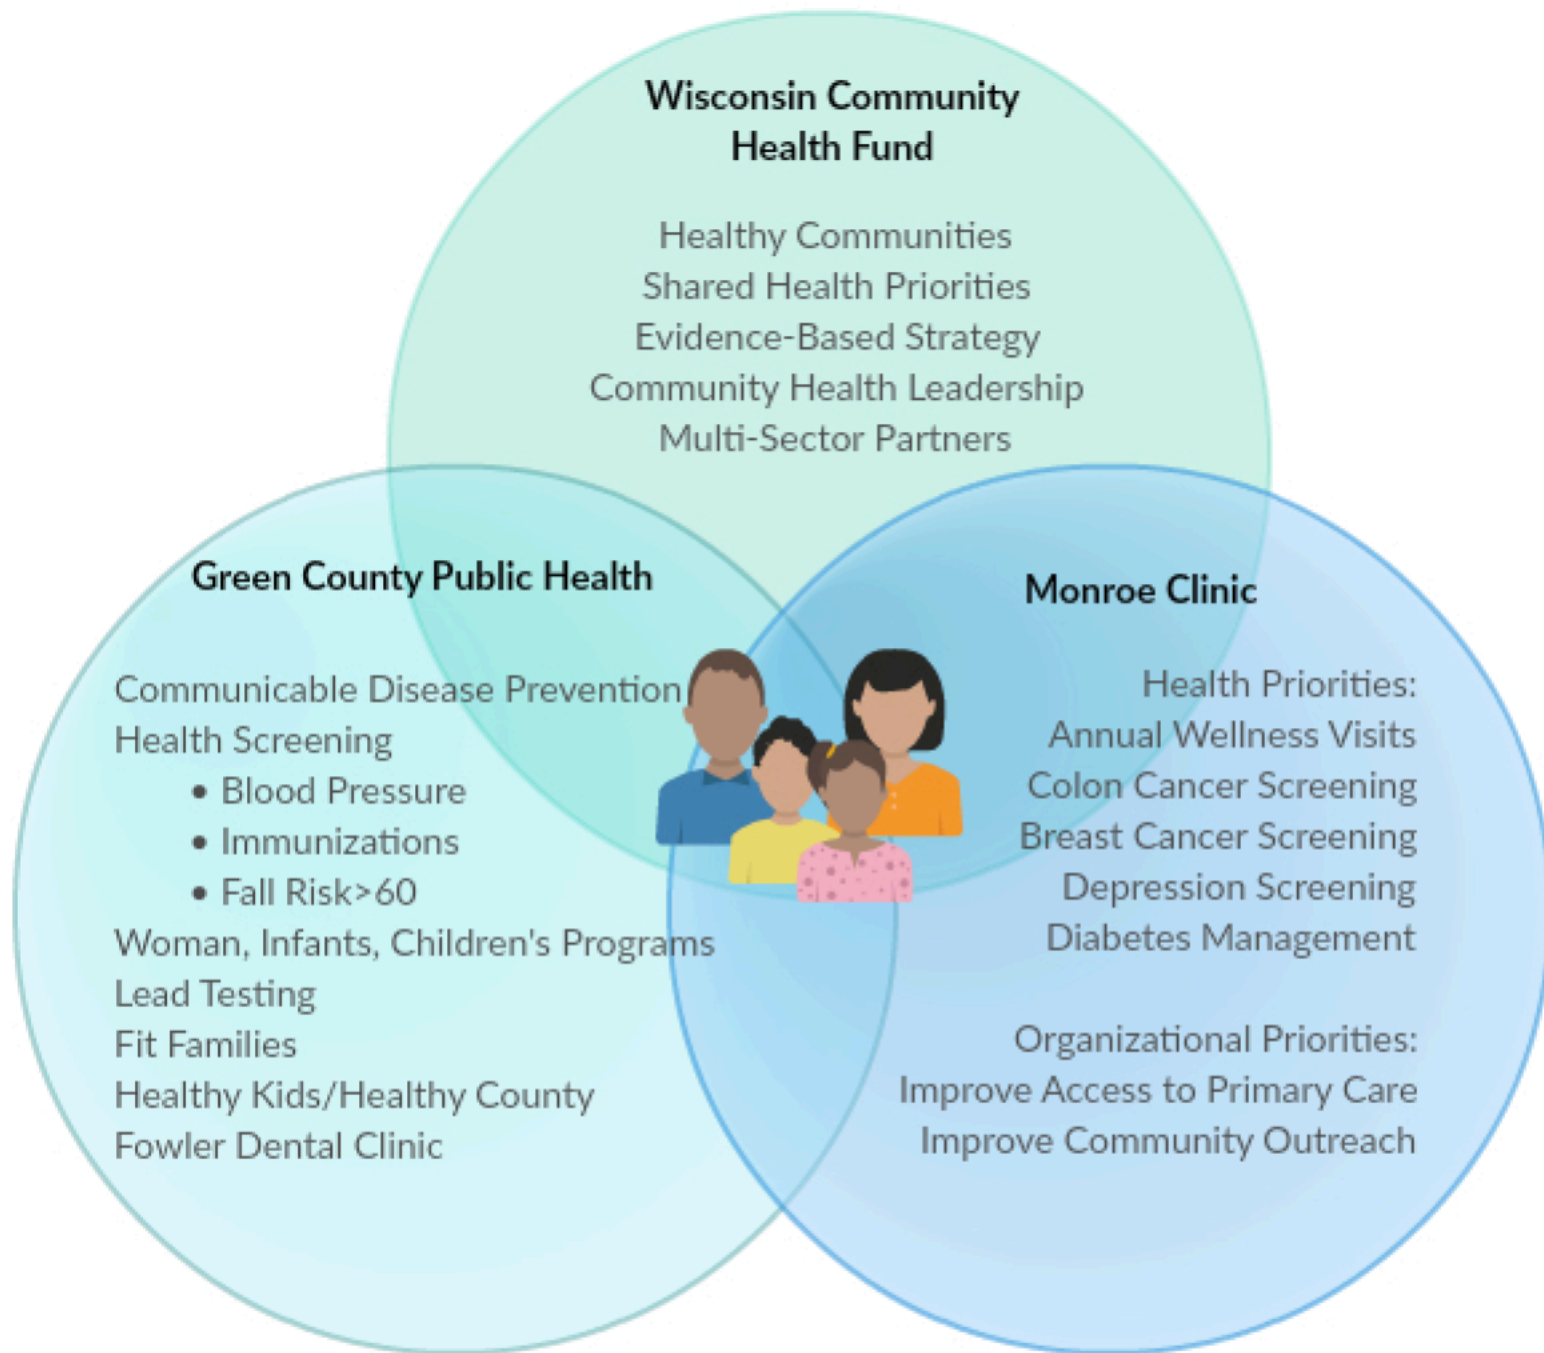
Wisconsin Community Health Fund

Healthy Communities
Shared Health Priorities
Evidence-Based Strategy
Community Health Leadership
Multi-Sector Partners

Green County Public Health

Communicable Disease Prevention
Health Screening
- Blood Pressure
- Immunizations
- Fall Risk>60
Woman, Infants, Children's Programs
Lead Testing
Fit Families
Healthy Kids/Healthy County
Fowler Dental Clinic

Monroe Clinic

Health Priorities:
Annual Wellness Visits
Colon Cancer Screening
Breast Cancer Screening
Depression Screening
Diabetes Management

Organizational Priorities:
Improve Access to Primary Care
Improve Community Outreach